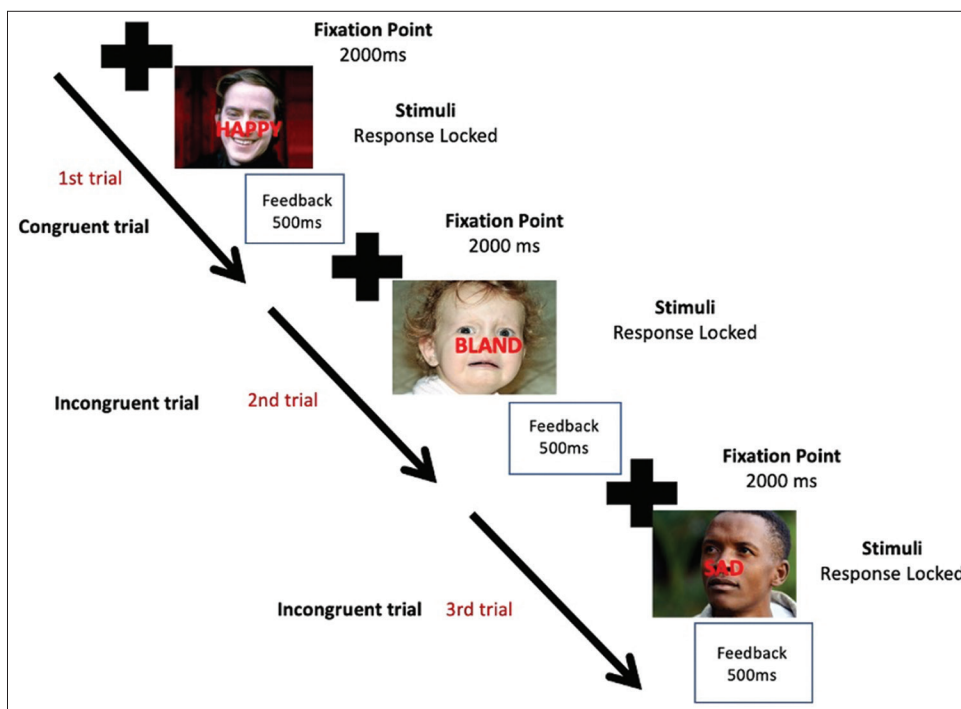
Fixation Point
2000ms

HAPPY

Stimuli
Response Locked

1st trial

Congruent trial

Feedback
500ms

Fixation Point
2000 ms

BLAND

Stimuli
Response Locked

Incongruent trial

2nd trial

Feedback
500ms

Fixation Point
2000 ms

SAD

Stimuli
Response Locked

Incongruent trial

3rd trial

Feedback
500ms